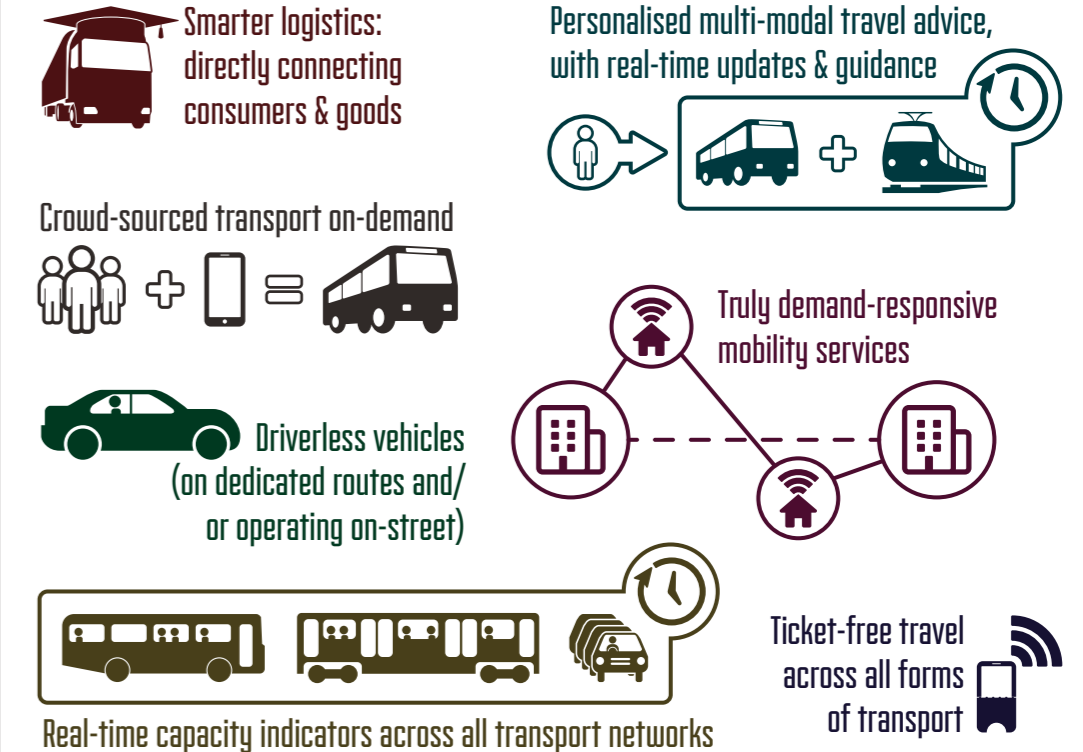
Smarter logistics: directly connecting consumers & goods

Personalised multi-modal travel advice, with real-time updates & guidance

Crowd-sourced transport on-demand

Truly demand-responsive mobility services

Driverless vehicles (on dedicated routes and/ or operating on-street)

Ticket-free travel across all forms of transport

Real-time capacity indicators across all transport networks